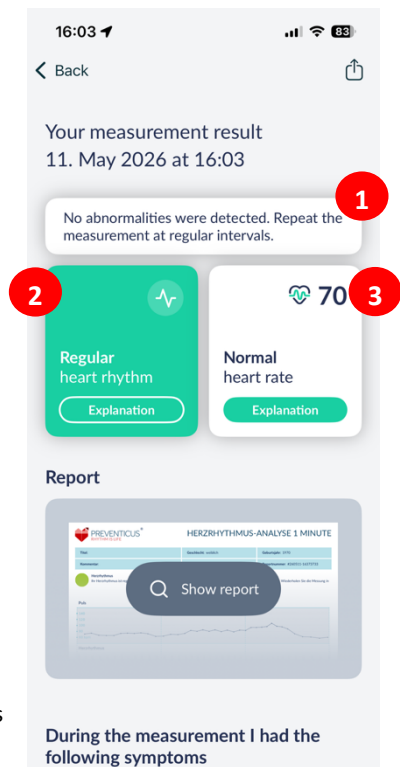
16:03 83

Back

Your measurement result
11. May 2026 at 16:03

1

No abnormalities were detected. Repeat the measurement at regular intervals.

2

3

70

Regular
heart rhythm

Explanation

Normal
heart rate

Explanation

Report

PREVENTICUS
HERZRHYTHMUS-ANALYSE 1 MINUTE

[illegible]

Show report

During the measurement I had the following symptoms